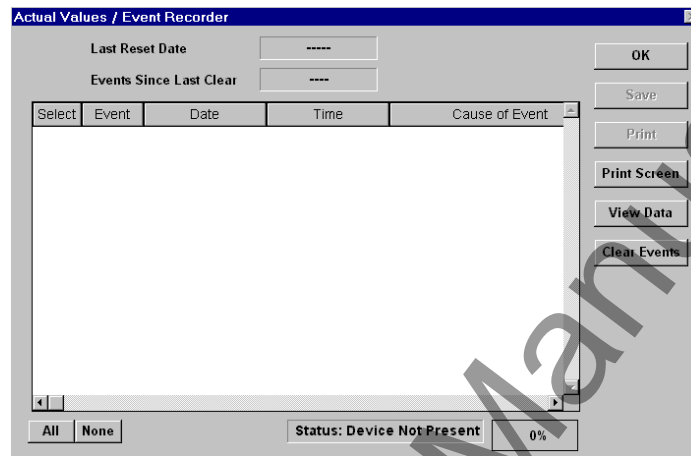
Actual Values / Event Recorder

Last Reset Date -----

Events Since Last Clear ----

| Select | Event | Date | Time | Cause of Event |
|---|---|---|---|---|

OK

Save

Print

Print Screen

View Data

Clear Events

All None

Status: Device Not Present

0%

Man